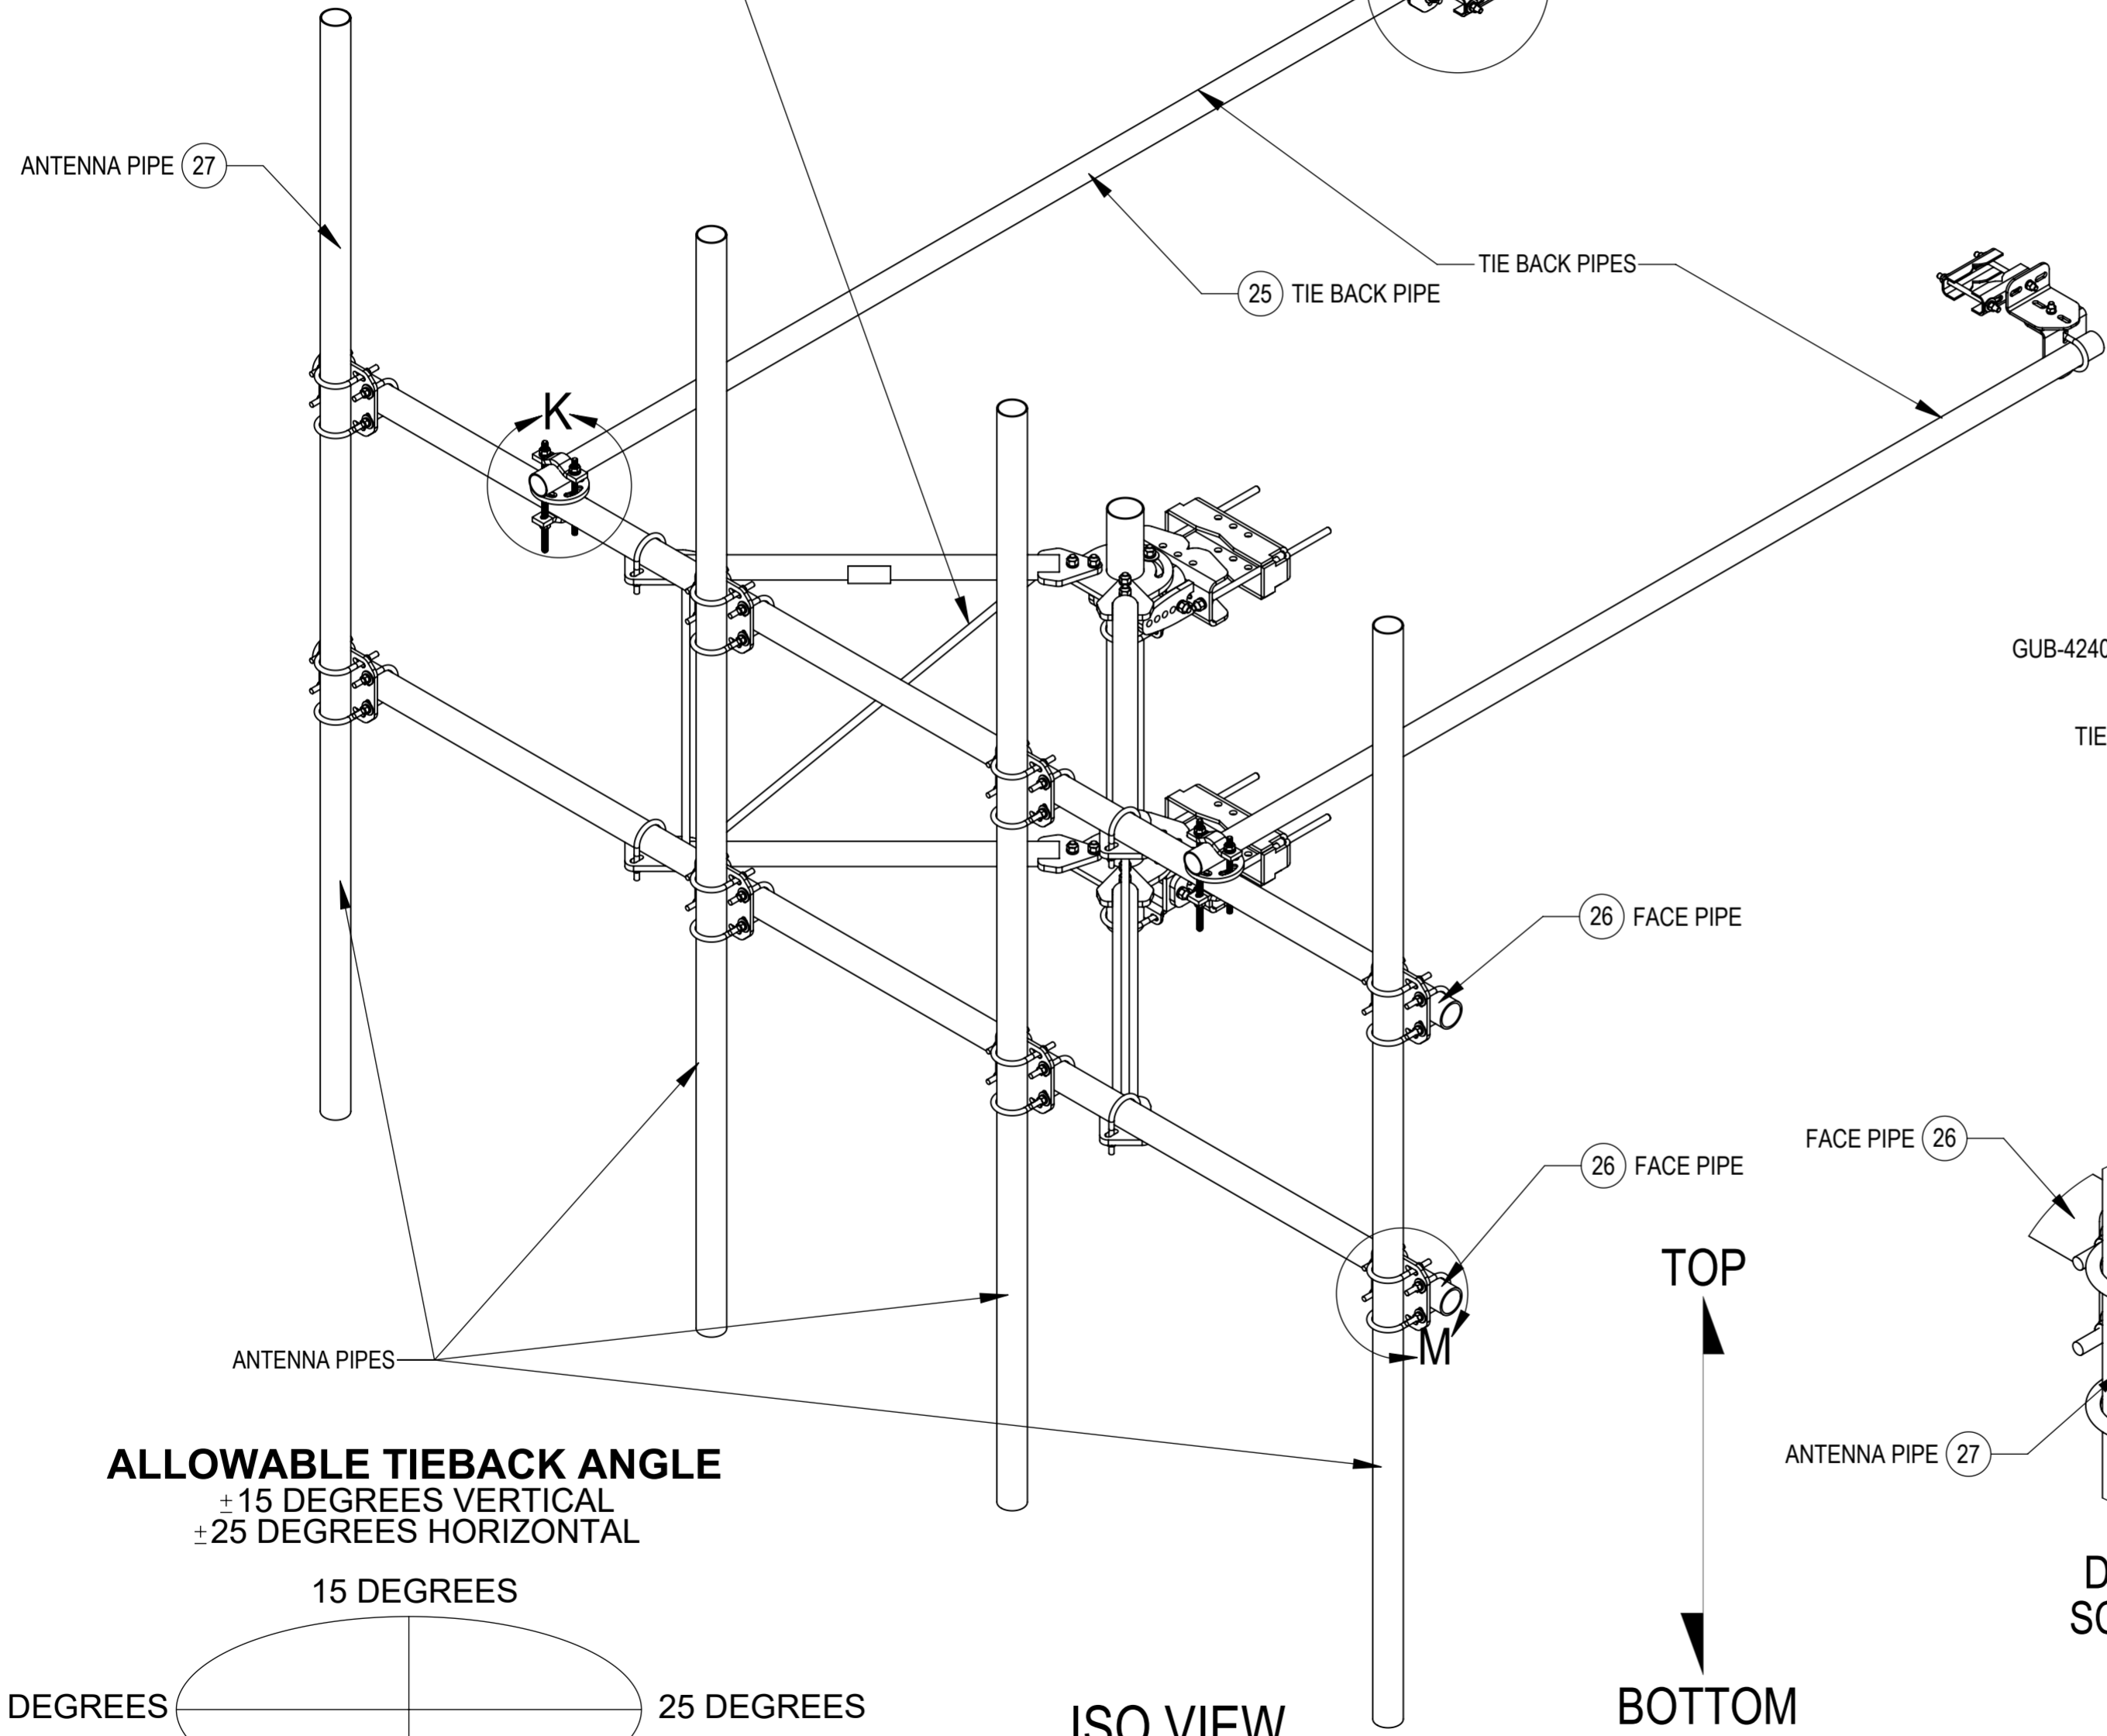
ANTENNA PIPE 27

TIE BACK PIPES

25 TIE BACK PIPE

K

GUB-4240

TIE

26 FACE PIPE

FACE PIPE 26

26 FACE PIPE

TOP

M

ANTENNA PIPES

ANTENNA PIPE 27

ALLOWABLE TIEBACK ANGLE
$\pm$15 DEGREES VERTICAL
$\pm$25 DEGREES HORIZONTAL

15 DEGREES

DEGREES

25 DEGREES

ISO VIEW

BOTTOM

D
SC